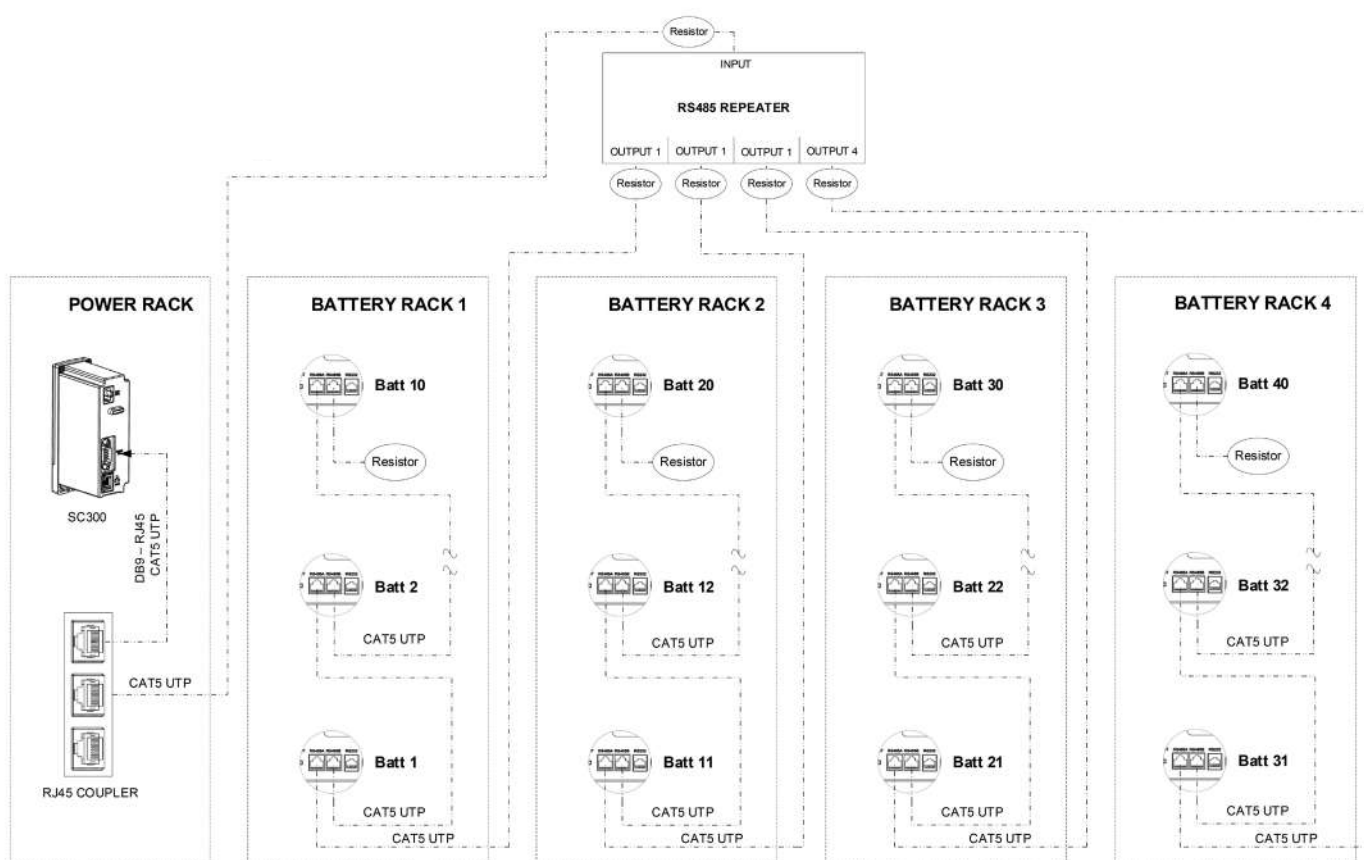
Resistor

INPUT

RS485 REPEATER

OUTPUT 1
OUTPUT 1
OUTPUT 1
OUTPUT 4

Resistor
Resistor
Resistor
Resistor

POWER RACK

SC300

DB9 – RJ45
CAT5 UTP

CAT5 UTP

RJ45 COUPLER

BATTERY RACK 1

Batt 10
Resistor
Batt 2
CAT5 UTP
Batt 1
CAT5 UTP
CAT5 UTP

BATTERY RACK 2

Batt 20
Resistor
Batt 12
CAT5 UTP
Batt 11
CAT5 UTP
CAT5 UTP

BATTERY RACK 3

Batt 30
Resistor
Batt 22
CAT5 UTP
Batt 21
CAT5 UTP
CAT5 UTP

BATTERY RACK 4

Batt 40
Resistor
Batt 32
CAT5 UTP
Batt 31
CAT5 UTP
CAT5 UTP